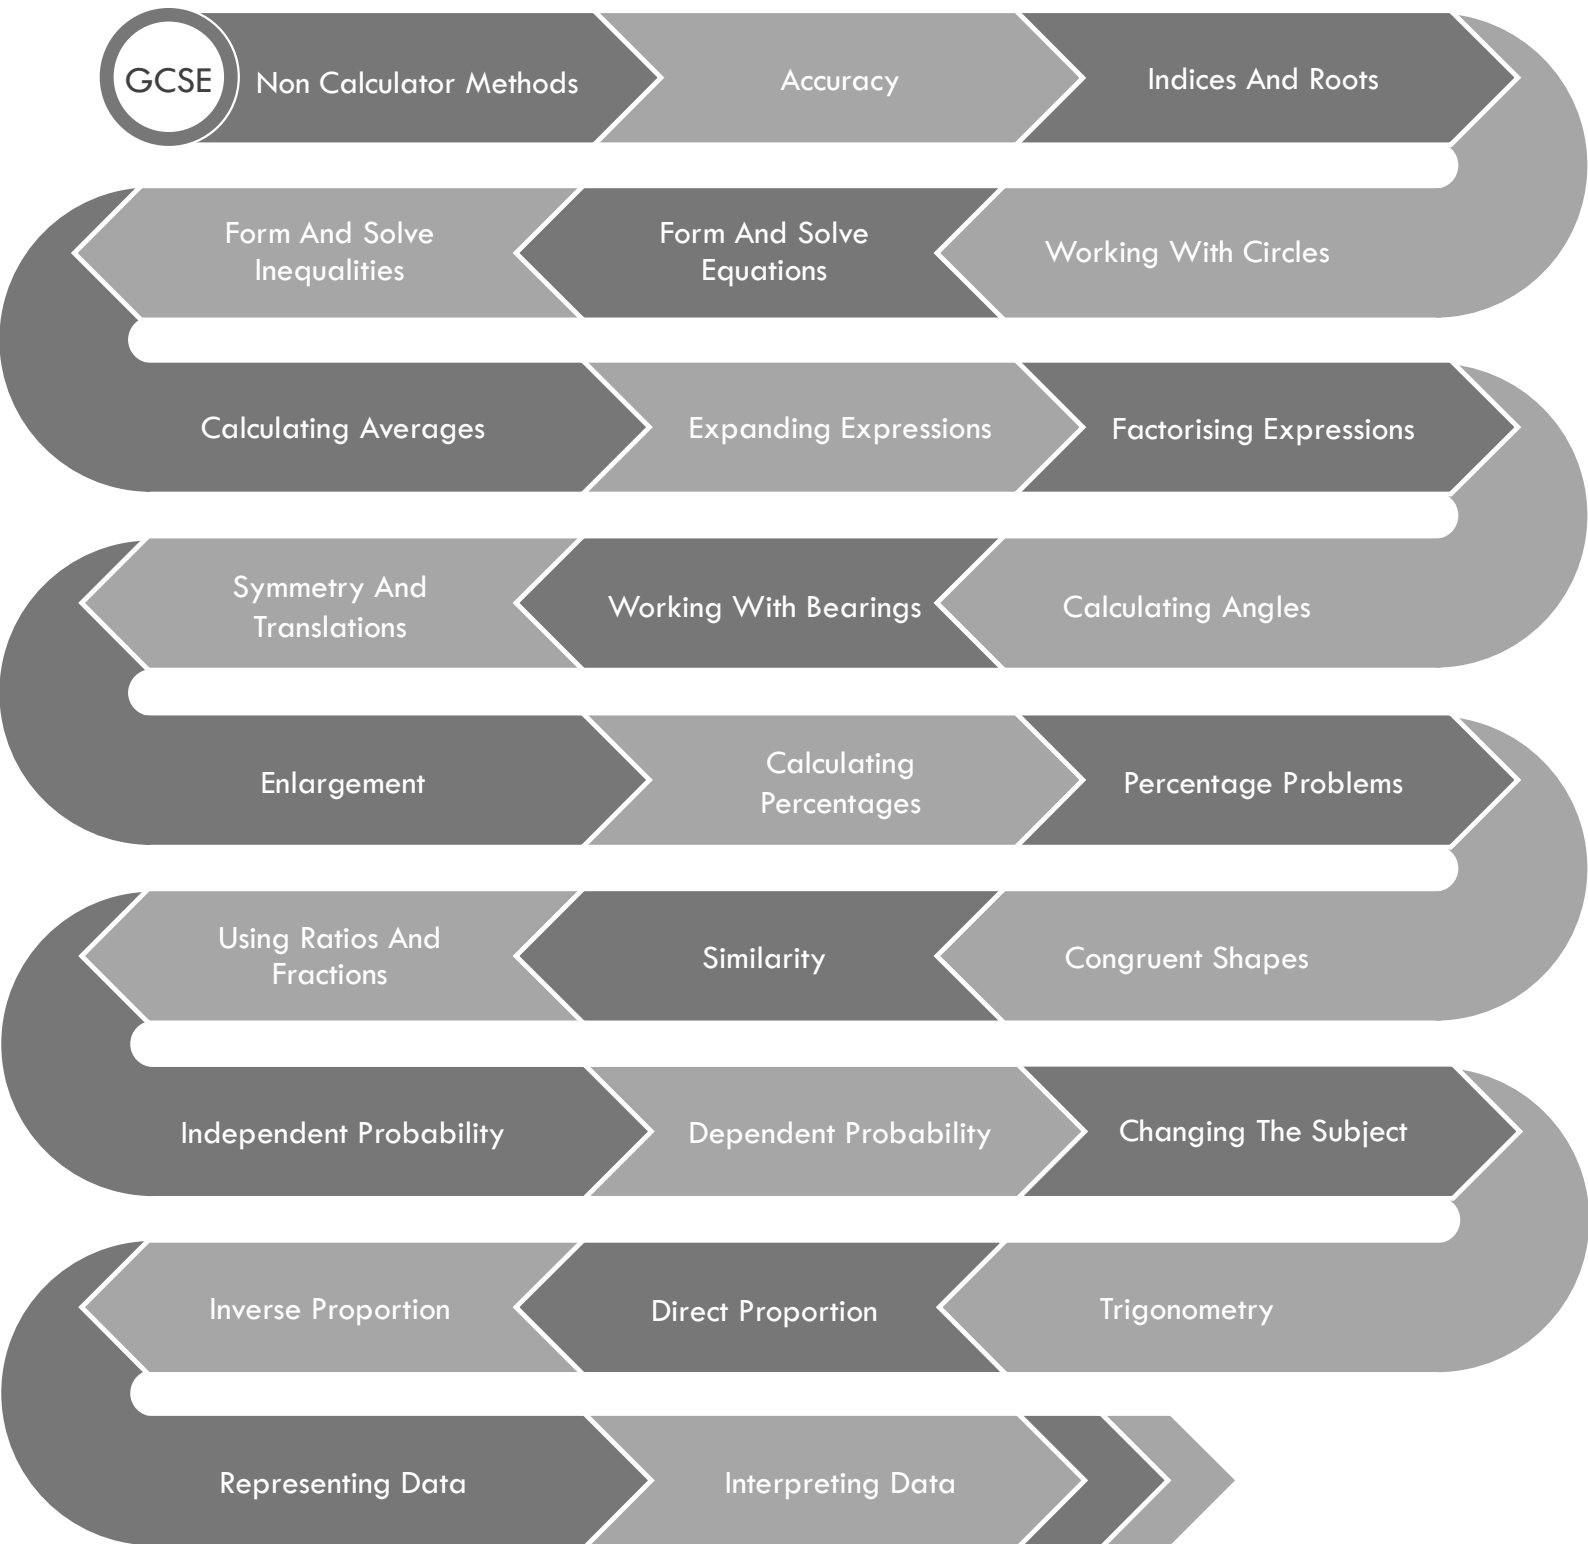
GCSE

Non Calculator Methods

Accuracy

Indices And Roots

Working With Circles

Form And Solve Equations

Form And Solve Inequalities

Calculating Averages

Expanding Expressions

Factorising Expressions

Calculating Angles

Working With Bearings

Symmetry And Translations

Enlargement

Calculating Percentages

Percentage Problems

Congruent Shapes

Similarity

Using Ratios And Fractions

Independent Probability

Dependent Probability

Changing The Subject

Trigonometry

Direct Proportion

Inverse Proportion

Representing Data

Interpreting Data